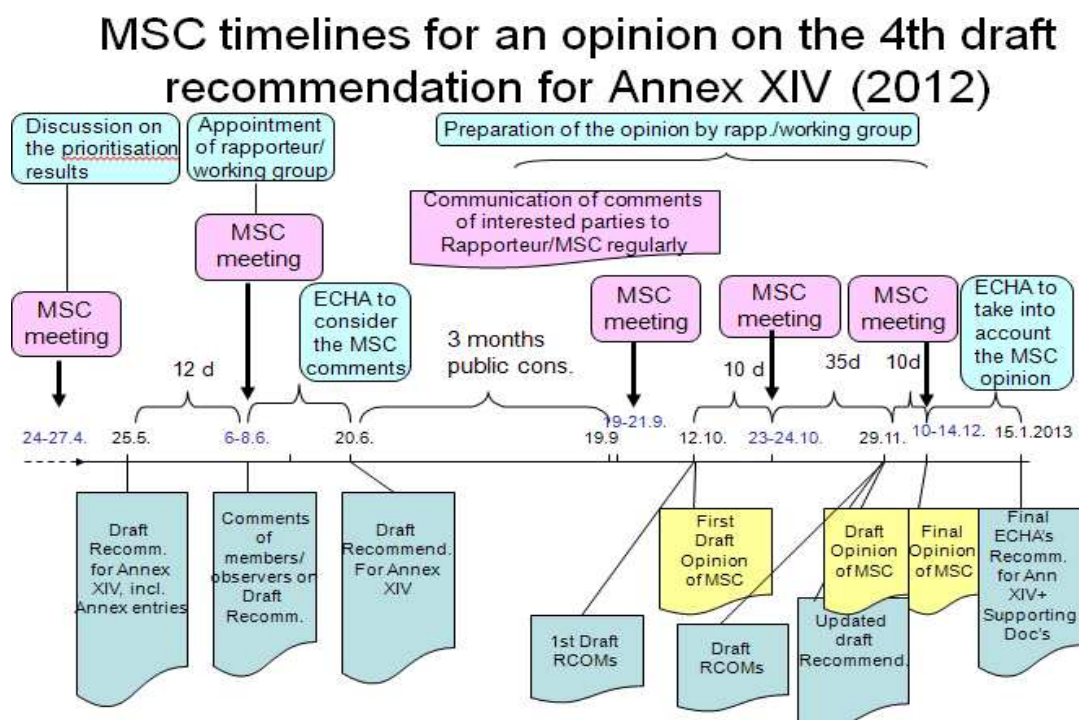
MSC timelines for an opinion on the 4th draft recommendation for Annex XIV (2012)

Discussion on the prioritisation results

Appointment of rapporteur/ working group

Preparation of the opinion by rapp./working group

Communication of comments of interested parties to Rapporteur/MSC regularly

MSC meeting

MSC meeting

ECHA to consider the MSC comments

3 months public cons.

MSC meeting

MSC meeting

MSC meeting

ECHA to take into account the MSC opinion

12 d

10 d

35d

10d

24-27.4.

25.5.

6-8.6.

20.6.

19.9

19-21.9.

12.10.

23-24.10.

29.11.

10-14.12.

15.1.2013

Draft Recomm. for Annex XIV, incl. Annex entries

Comments of members/ observers on Draft Recomm.

Draft Recommend. For Annex XIV

First Draft Opinion of MSC

Draft Opinion of MSC

Final Opinion of MSC

Final ECHA's Recomm. for Ann XIV+ Supporting Doc's

1st Draft RCOMs

Draft RCOMs

Updated draft Recommend.